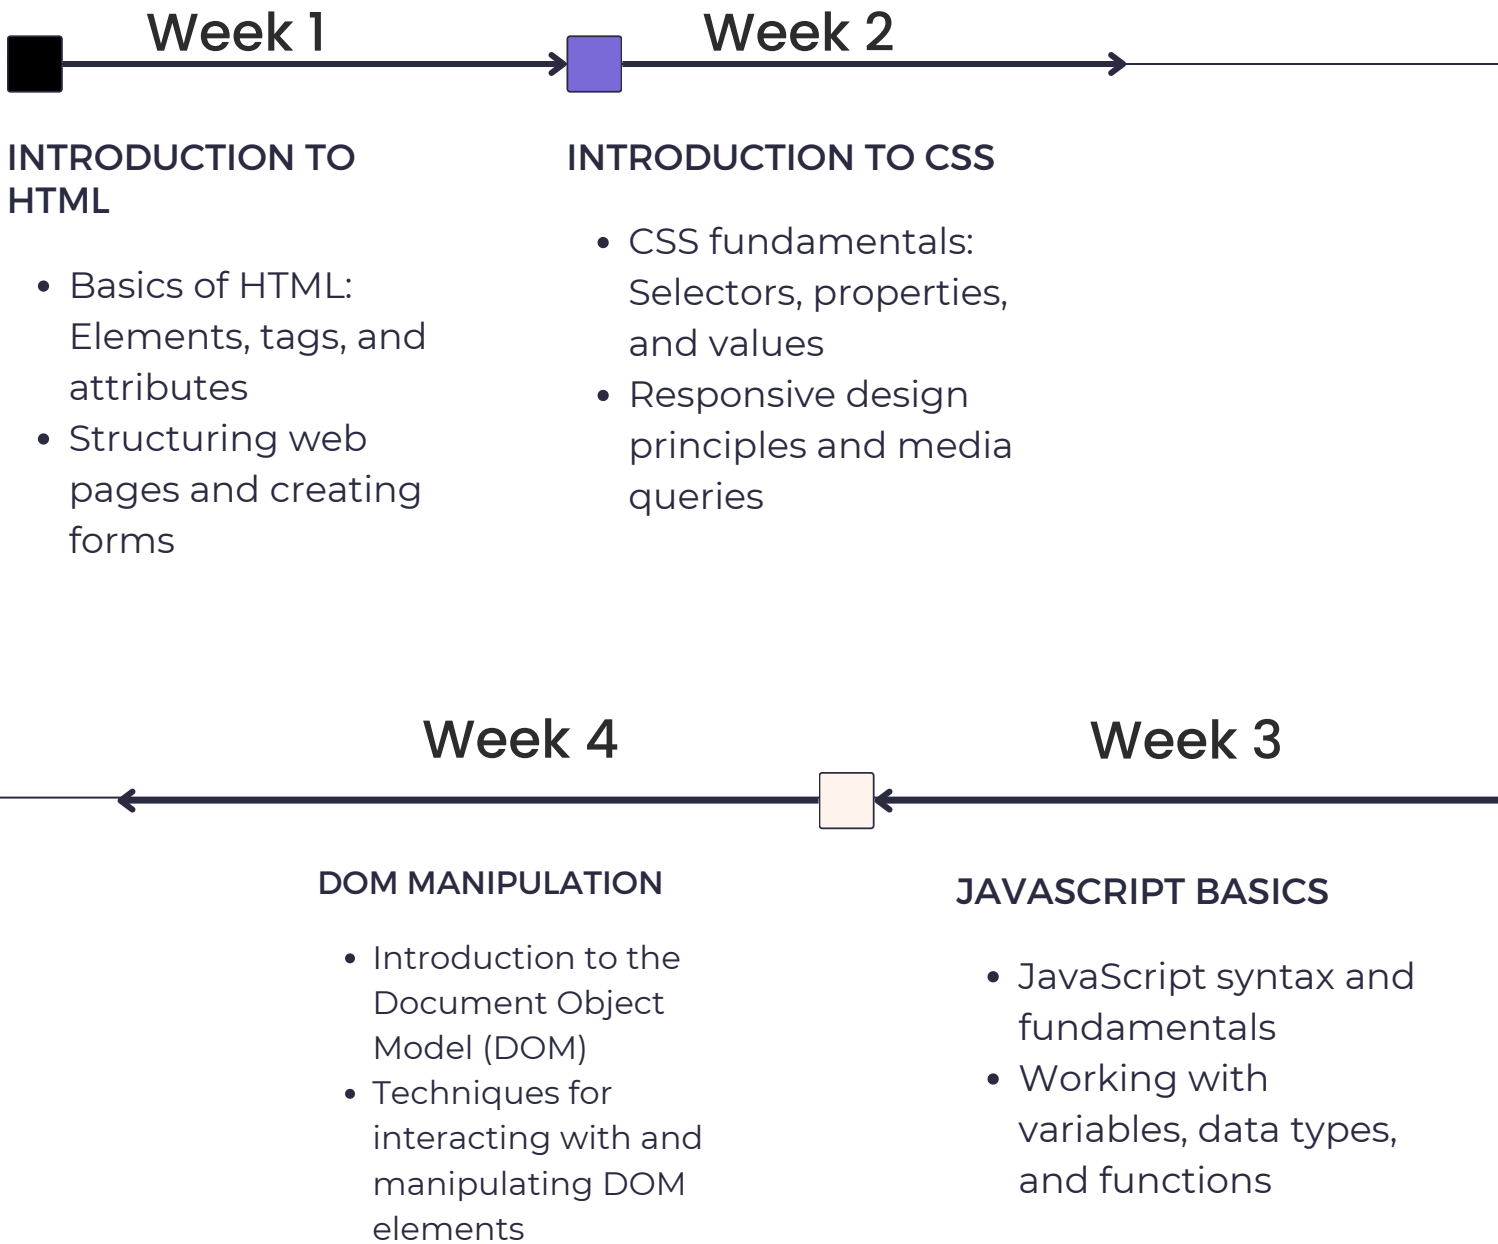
Week 1

INTRODUCTION TO HTML

- Basics of HTML: Elements, tags, and attributes
- Structuring web pages and creating forms

Week 2

INTRODUCTION TO CSS

- CSS fundamentals: Selectors, properties, and values
- Responsive design principles and media queries

Week 3

JAVASCRIPT BASICS

- JavaScript syntax and fundamentals
- Working with variables, data types, and functions

Week 4

DOM MANIPULATION

- Introduction to the Document Object Model (DOM)
- Techniques for interacting with and manipulating DOM elements